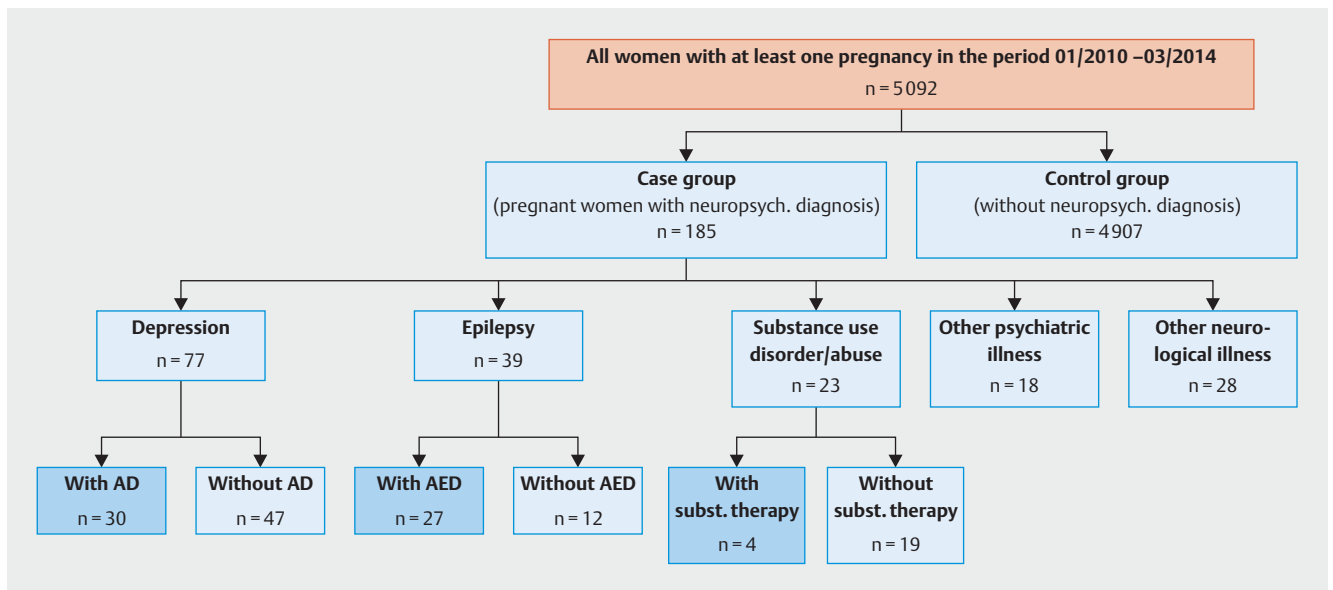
All women with at least one pregnancy in the period 01/2010 –03/2014
n = 5092

Case group
(pregnant women with neuropsych. diagnosis)
n = 185

Control group
(without neuropsych. diagnosis)
n = 4907

Depression
n = 77

Epilepsy
n = 39

Substance use disorder/abuse
n = 23

Other psychiatric illness
n = 18

Other neurological illness
n = 28

With AD
n = 30

Without AD
n = 47

With AED
n = 27

Without AED
n = 12

With subst. therapy
n = 4

Without subst. therapy
n = 19